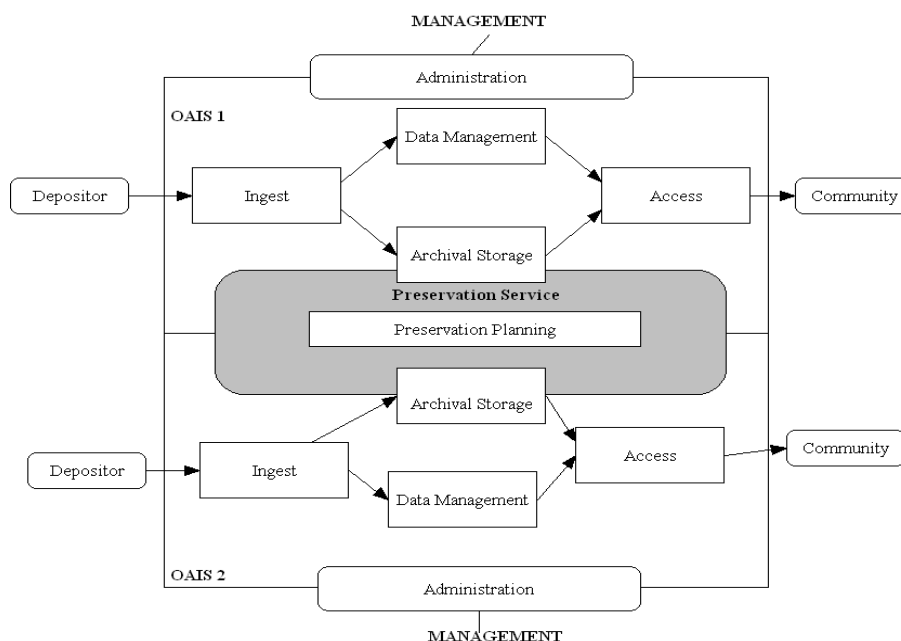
MANAGEMENT

Administration

OAIS 1

Data Management

Depositor

Ingest

Access

Community

Archival Storage

Preservation Service

Preservation Planning

Archival Storage

Depositor

Ingest

Access

Community

Data Management

OAIS 2

Administration

MANAGEMENT